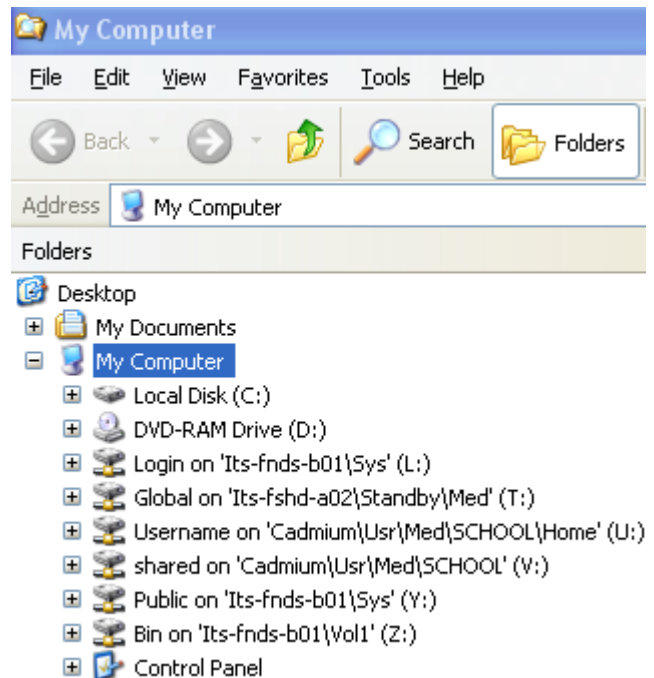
My Computer

File Edit View Favorites Tools Help

Back Search Folders

Address My Computer

Folders

Desktop
My Documents
My Computer
Local Disk (C:)
DVD-RAM Drive (D:)
Login on 'Its-fnds-b01\Sys' (L:)
Global on 'Its-fshd-a02\Standby\Med' (T:)
Username on 'Cadmium\Usr\Med\SCHOOL\Home' (U:)
shared on 'Cadmium\Usr\Med\SCHOOL' (V:)
Public on 'Its-fnds-b01\Sys' (Y:)
Bin on 'Its-fnds-b01\Vol1' (Z:)
Control Panel